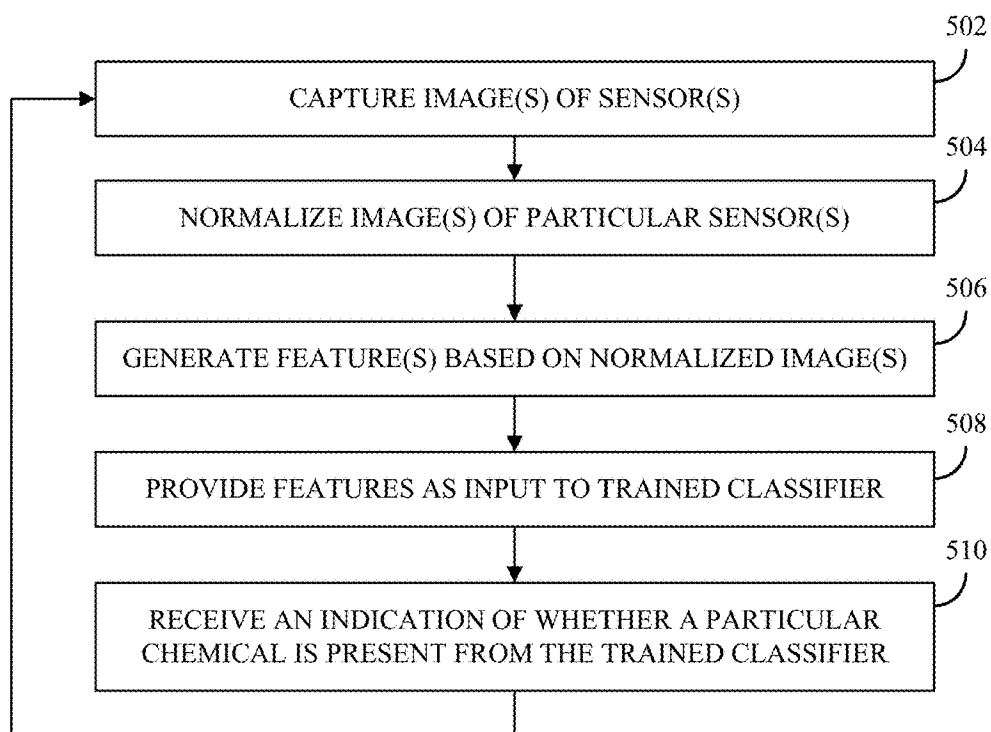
502
CAPTURE IMAGE(S) OF SENSOR(S)

504
NORMALIZE IMAGE(S) OF PARTICULAR SENSOR(S)

506
GENERATE FEATURE(S) BASED ON NORMALIZED IMAGE(S)

508
PROVIDE FEATURES AS INPUT TO TRAINED CLASSIFIER

510
RECEIVE AN INDICATION OF WHETHER A PARTICULAR CHEMICAL IS PRESENT FROM THE TRAINED CLASSIFIER